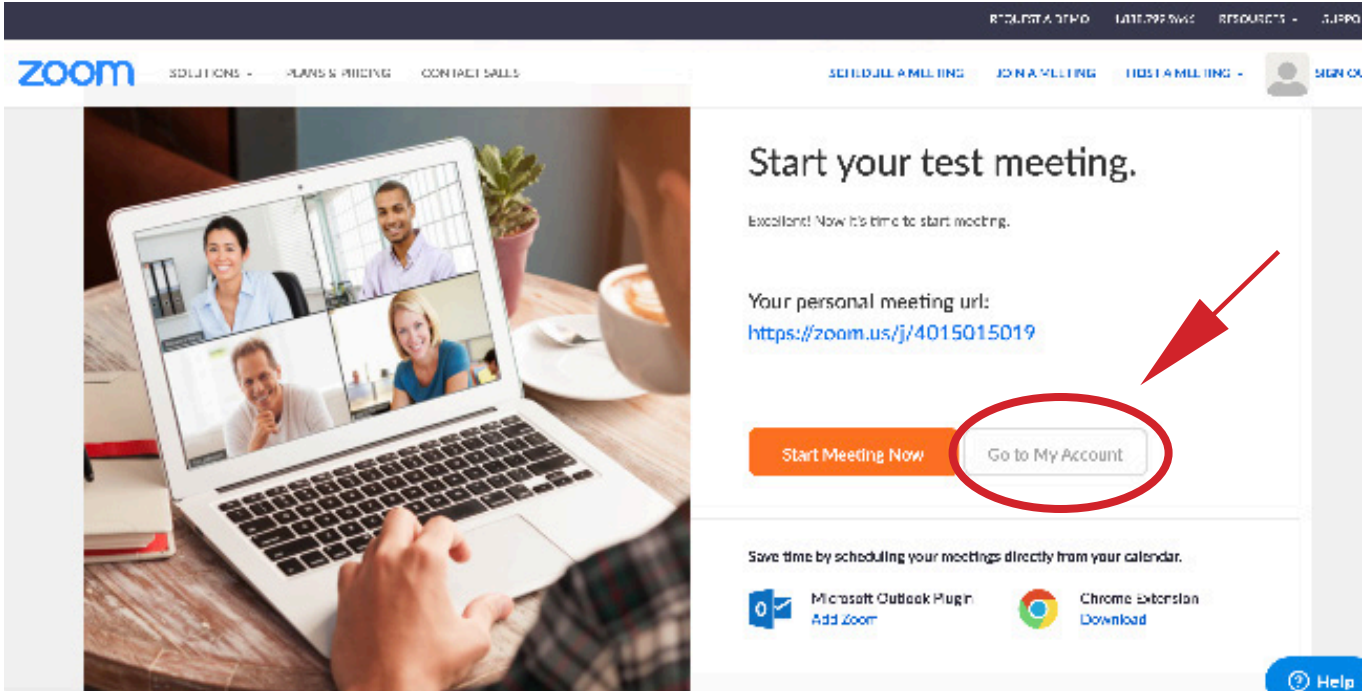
REQUEST A DEMO 1.888.799.9666 RESOURCES - SUPPO

zoom SOLUTIONS - PLANS & PRICING CONTACT SALES SCHEDULE A MEETING JOIN A MEETING HOST A MEETING - SIGN OU

Start your test meeting.

Excellent! Now it's time to start meeting.

Your personal meeting url:
https://zoom.us/j/4015015019

Start Meeting Now Go to My Account

Save time by scheduling your meetings directly from your calendar.

Microsoft Outlook Plugin
Add Zoom

Chrome Extension
Download

Help